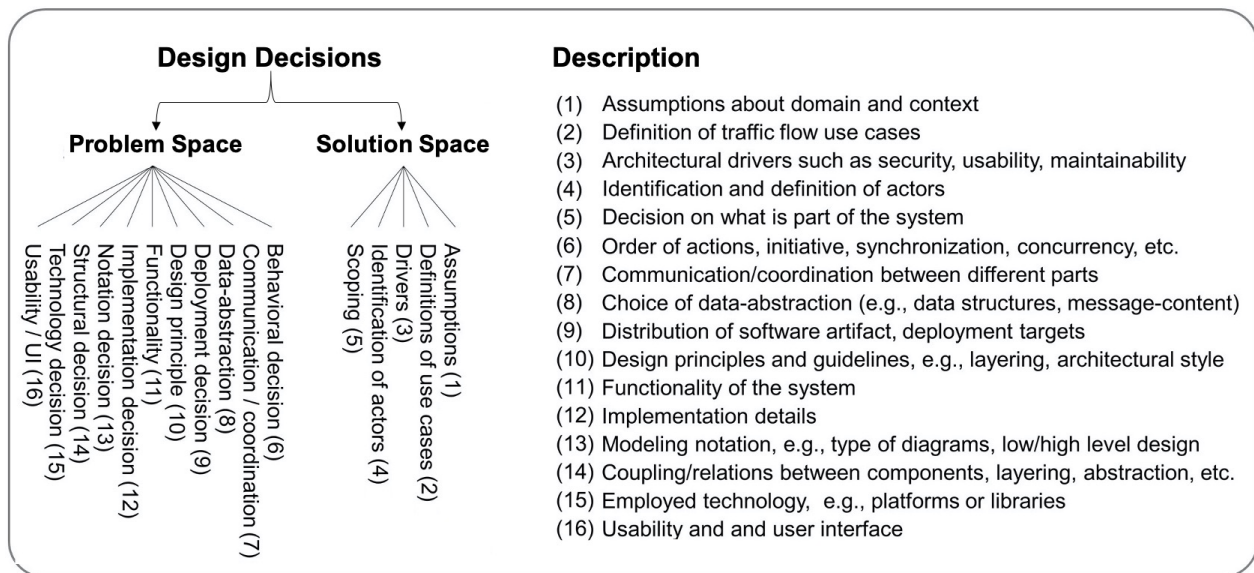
Design Decisions

Problem Space

Solution Space

Behavioral decision (6)
Communication / coordination (7)
Data-abstraction (8)
Deployment decision (9)
Design principle (10)
Functionality (11)
Implementation decision (12)
Notation decision (13)
Structural decision (14)
Technology decision (15)
Usability / UI (16)

Assumptions (1)
Definitions of use cases (2)
Drivers (3)
Identification of actors (4)
Scoping (5)

Description

(1) Assumptions about domain and context
(2) Definition of traffic flow use cases
(3) Architectural drivers such as security, usability, maintainability
(4) Identification and definition of actors
(5) Decision on what is part of the system
(6) Order of actions, initiative, synchronization, concurrency, etc.
(7) Communication/coordination between different parts
(8) Choice of data-abstraction (e.g., data structures, message-content)
(9) Distribution of software artifact, deployment targets
(10) Design principles and guidelines, e.g., layering, architectural style
(11) Functionality of the system
(12) Implementation details
(13) Modeling notation, e.g., type of diagrams, low/high level design
(14) Coupling/relations between components, layering, abstraction, etc.
(15) Employed technology, e.g., platforms or libraries
(16) Usability and and user interface